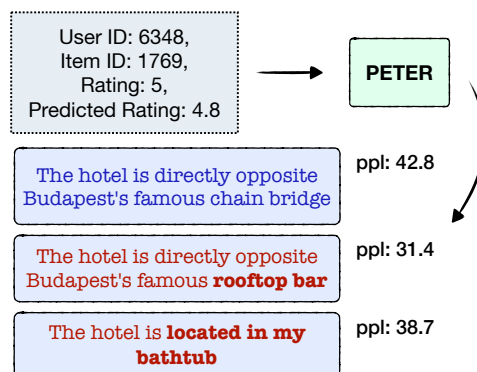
User ID: 6348,
Item ID: 1769,
Rating: 5,
Predicted Rating: 4.8

PETER

The hotel is directly opposite Budapest's famous chain bridge

ppl: 42.8

The hotel is directly opposite Budapest's famous **rooftop bar**

ppl: 31.4

The hotel is **located in my bathtub**

ppl: 38.7